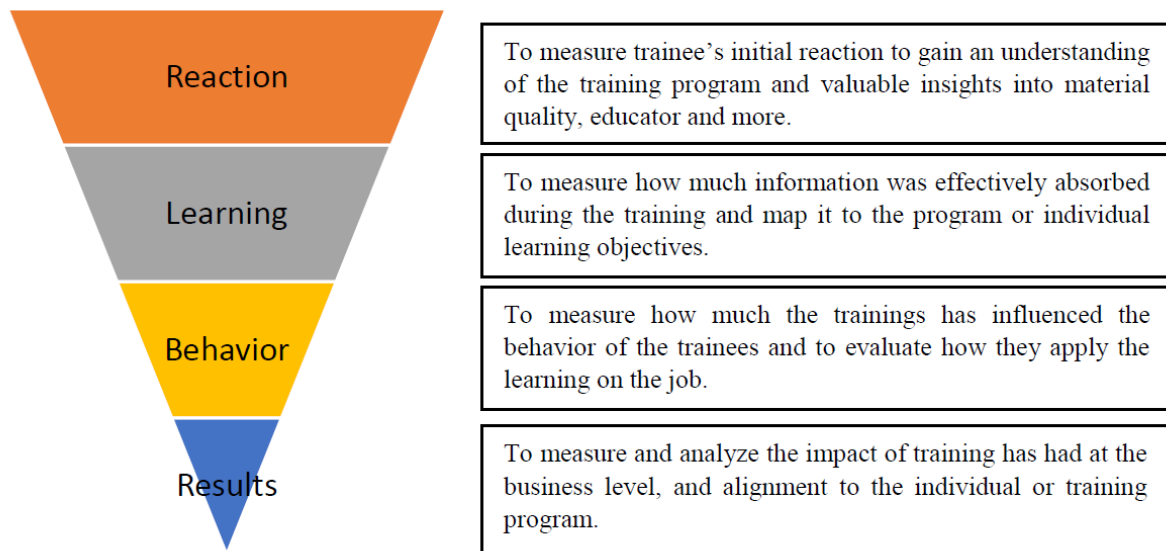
Reaction

To measure trainee’s initial reaction to gain an understanding of the training program and valuable insights into material quality, educator and more.

Learning

To measure how much information was effectively absorbed during the training and map it to the program or individual learning objectives.

Behavior

To measure how much the trainings has influenced the behavior of the trainees and to evaluate how they apply the learning on the job.

Results

To measure and analyze the impact of training has had at the business level, and alignment to the individual or training program.